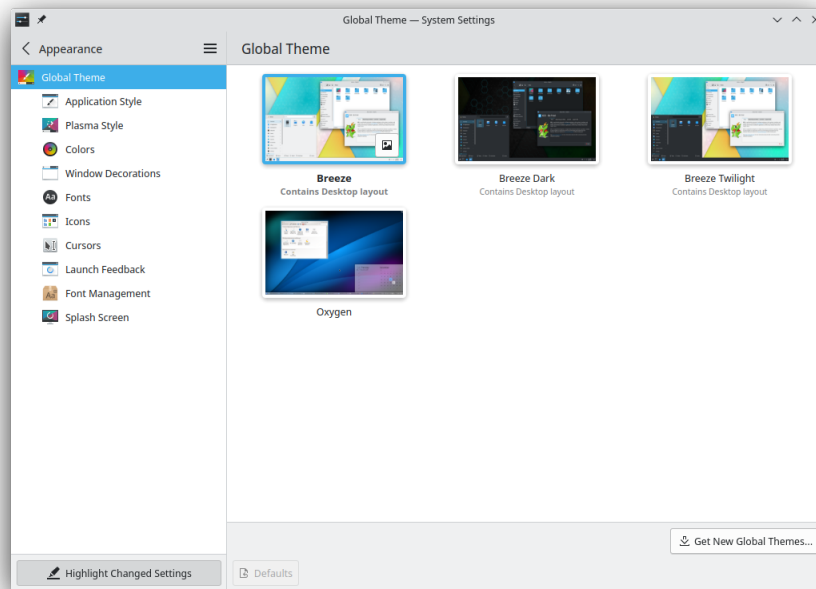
Global Theme — System Settings

Appearance

Global Theme
Application Style
Plasma Style
Colors
Window Decorations
Fonts
Icons
Cursors
Launch Feedback
Font Management
Splash Screen

Highlight Changed Settings

Global Theme

Breeze
Contains Desktop layout

Breeze Dark
Contains Desktop layout

Breeze Twilight
Contains Desktop layout

Oxygen

Get New Global Themes...

Defaults